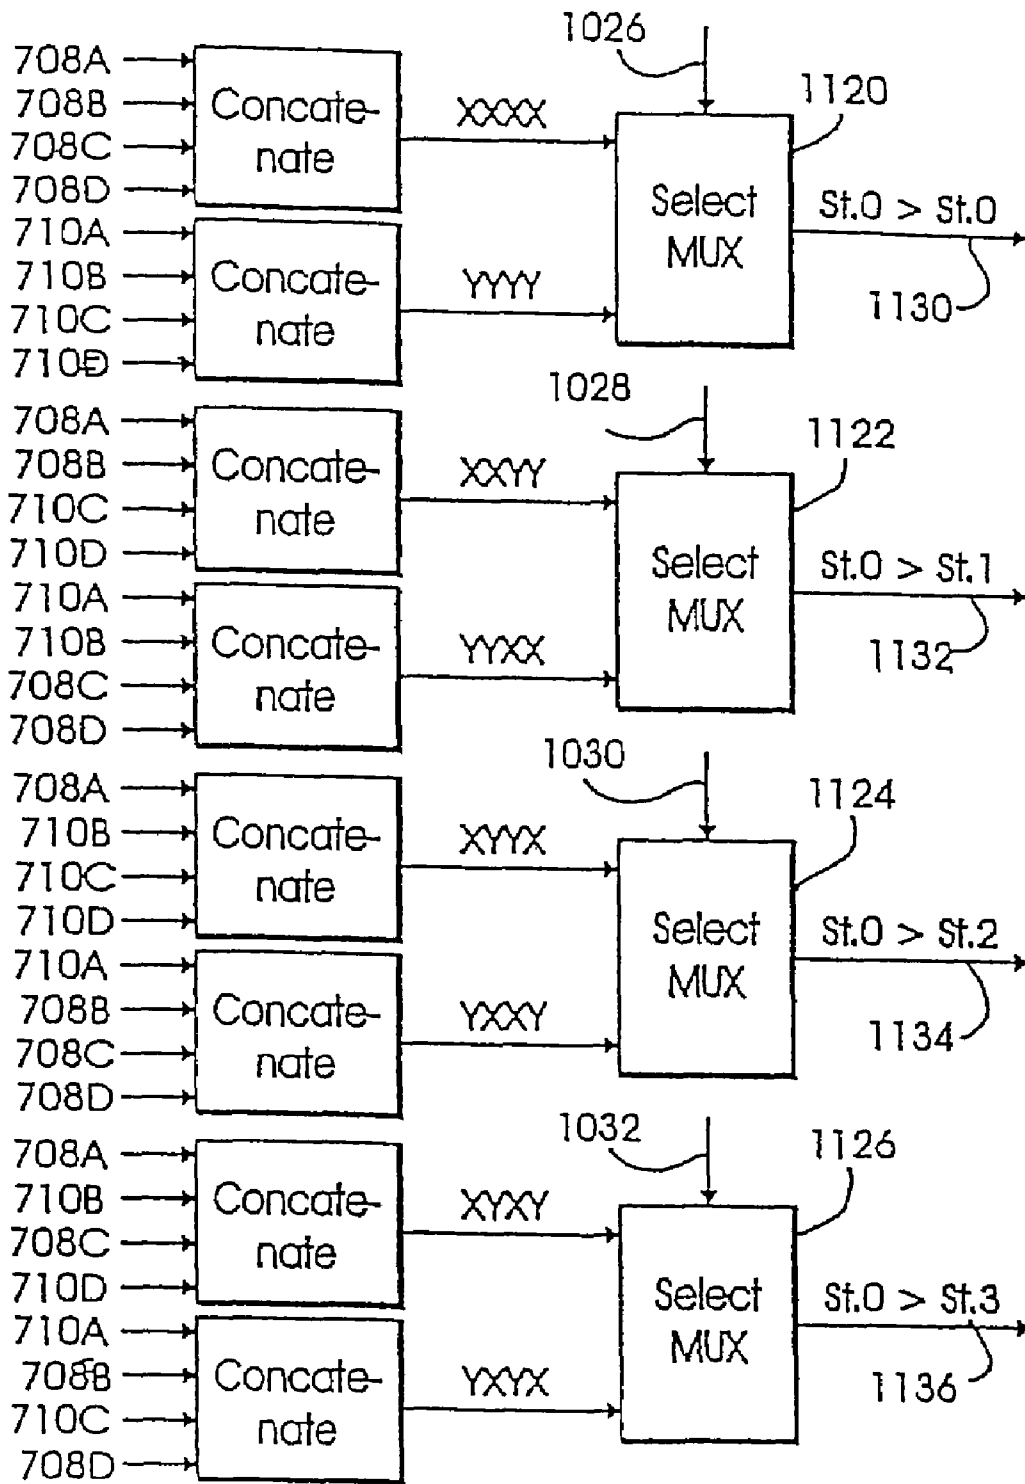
1026
708A
708B
708C
708D
Concatenate
XXXX
1120
Select MUX
St.0 > St.0
710A
710B
710C
710D
Concatenate
YYYY
1130

1028
708A
708B
710C
710D
Concatenate
XXYY
1122
Select MUX
St.0 > St.1
710A
710B
708C
708D
Concatenate
YYXX
1132

1030
708A
710B
710C
710D
Concatenate
XYYX
1124
Select MUX
St.0 > St.2
710A
708B
708C
708D
Concatenate
YXXY
1134

1032
708A
710B
708C
710D
Concatenate
XYXY
1126
Select MUX
St.0 > St.3
710A
708B
710C
708D
Concatenate
YXYX
1136